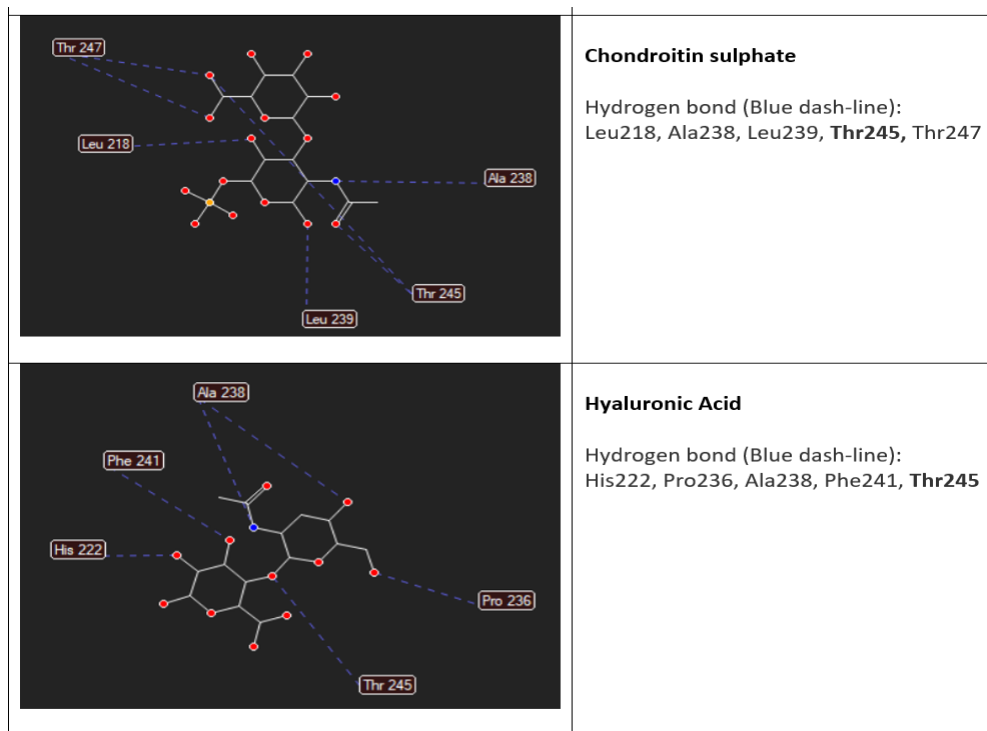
| Thr 247<br>Leu 218<br>Ala 238<br>Thr 245<br>Leu 239 | **Chondroitin sulphate**<br><br>Hydrogen bond (Blue dash-line): Leu218, Ala238, Leu239, **Thr245,** Thr247 |
|---|---|
| Ala 238<br>Phe 241<br>His 222<br>Pro 236<br>Thr 245 | **Hyaluronic Acid**<br><br>Hydrogen bond (Blue dash-line): His222, Pro236, Ala238, Phe241, **Thr245** |